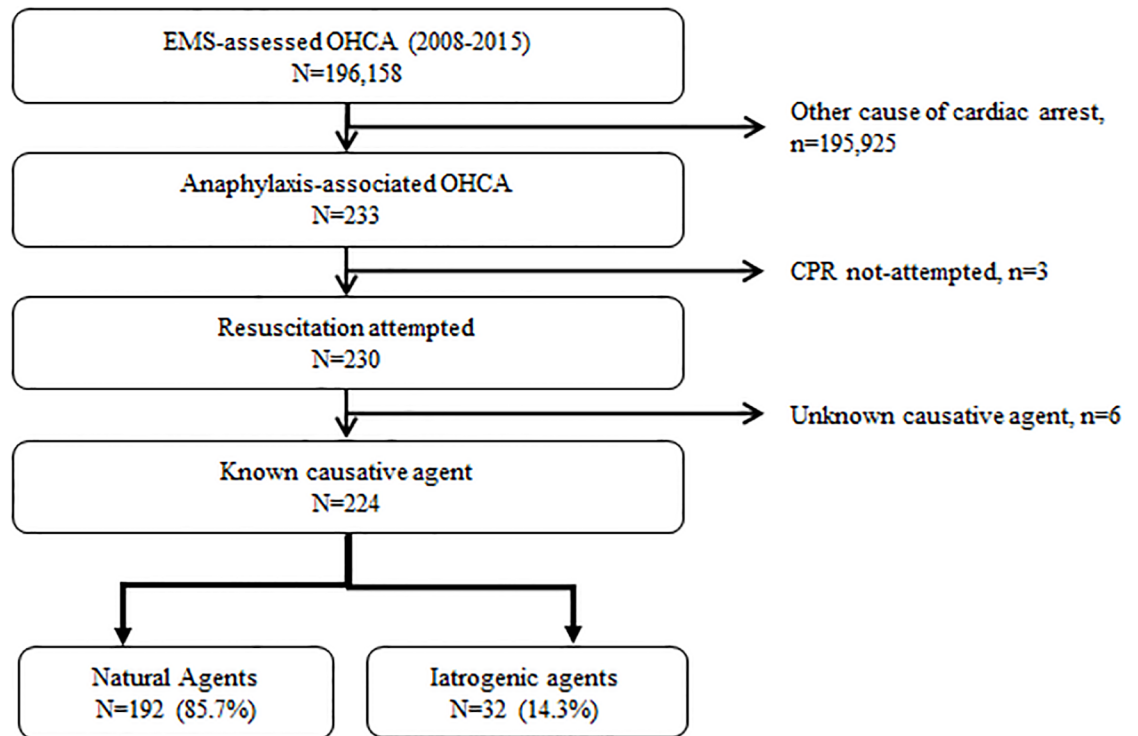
EMS-assessed OHCA (2008-2015)
N=196,158

Other cause of cardiac arrest, n=195,925

Anaphylaxis-associated OHCA
N=233

CPR not-attempted, n=3

Resuscitation attempted
N=230

Unknown causative agent, n=6

Known causative agent
N=224

Natural Agents
N=192 (85.7%)

Iatrogenic agents
N=32 (14.3%)